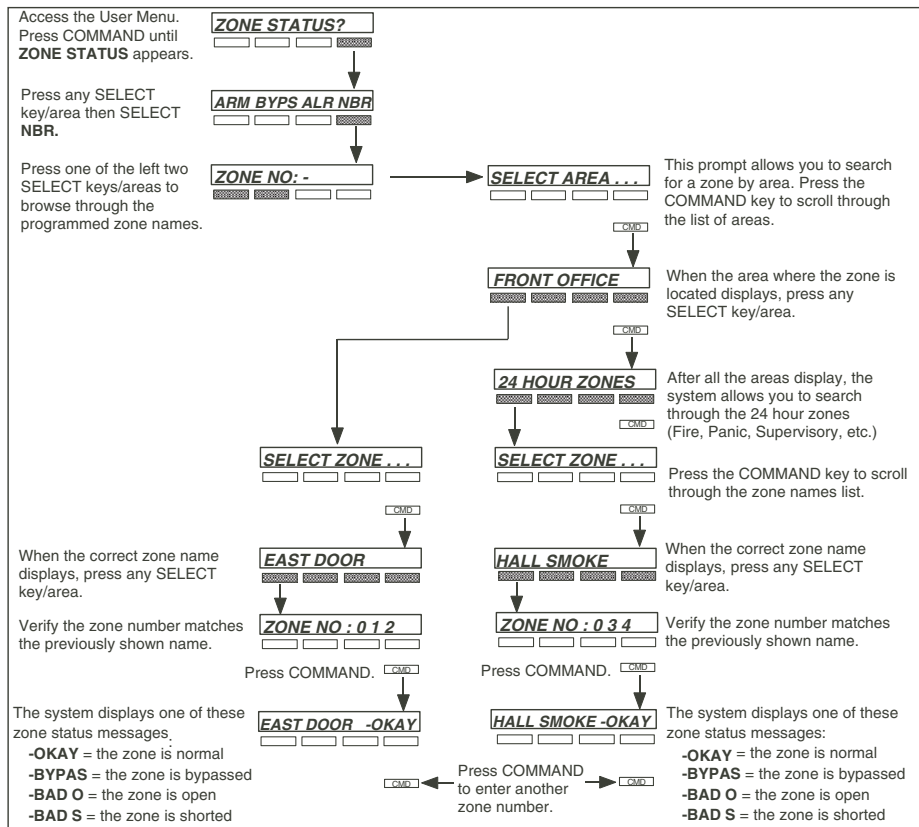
Access the User Menu. Press COMMAND until **ZONE STATUS** appears.

ZONE STATUS?

Press any SELECT key/area then SELECT **NBR.**

ARM BYPS ALR NBR

Press one of the left two SELECT keys/areas to browse through the programmed zone names.

ZONE NO: -

SELECT AREA . . .

This prompt allows you to search for a zone by area. Press the COMMAND key to scroll through the list of areas.

CMD

FRONT OFFICE

When the area where the zone is located displays, press any SELECT key/area.

CMD

24 HOUR ZONES

After all the areas display, the system allows you to search through the 24 hour zones (Fire, Panic, Supervisory, etc.)

CMD

SELECT ZONE . . .

SELECT ZONE . . .

Press the COMMAND key to scroll through the zone names list.

CMD

CMD

When the correct zone name displays, press any SELECT key/area.

EAST DOOR

HALL SMOKE

When the correct zone name displays, press any SELECT key/area.

Verify the zone number matches the previously shown name.

ZONE NO : 0 1 2

ZONE NO : 0 3 4

Verify the zone number matches the previously shown name.

Press COMMAND. CMD

Press COMMAND. CMD

The system displays one of these zone status messages.

EAST DOOR -OKAY

HALL SMOKE -OKAY

The system displays one of these zone status messages:

**-OKAY** = the zone is normal
**-BYPAS** = the zone is bypassed
**-BAD O** = the zone is open
**-BAD S** = the zone is shorted

CMD

Press COMMAND to enter another zone number.

CMD

**-OKAY** = the zone is normal
**-BYPAS** = the zone is bypassed
**-BAD O** = the zone is open
**-BAD S** = the zone is shorted